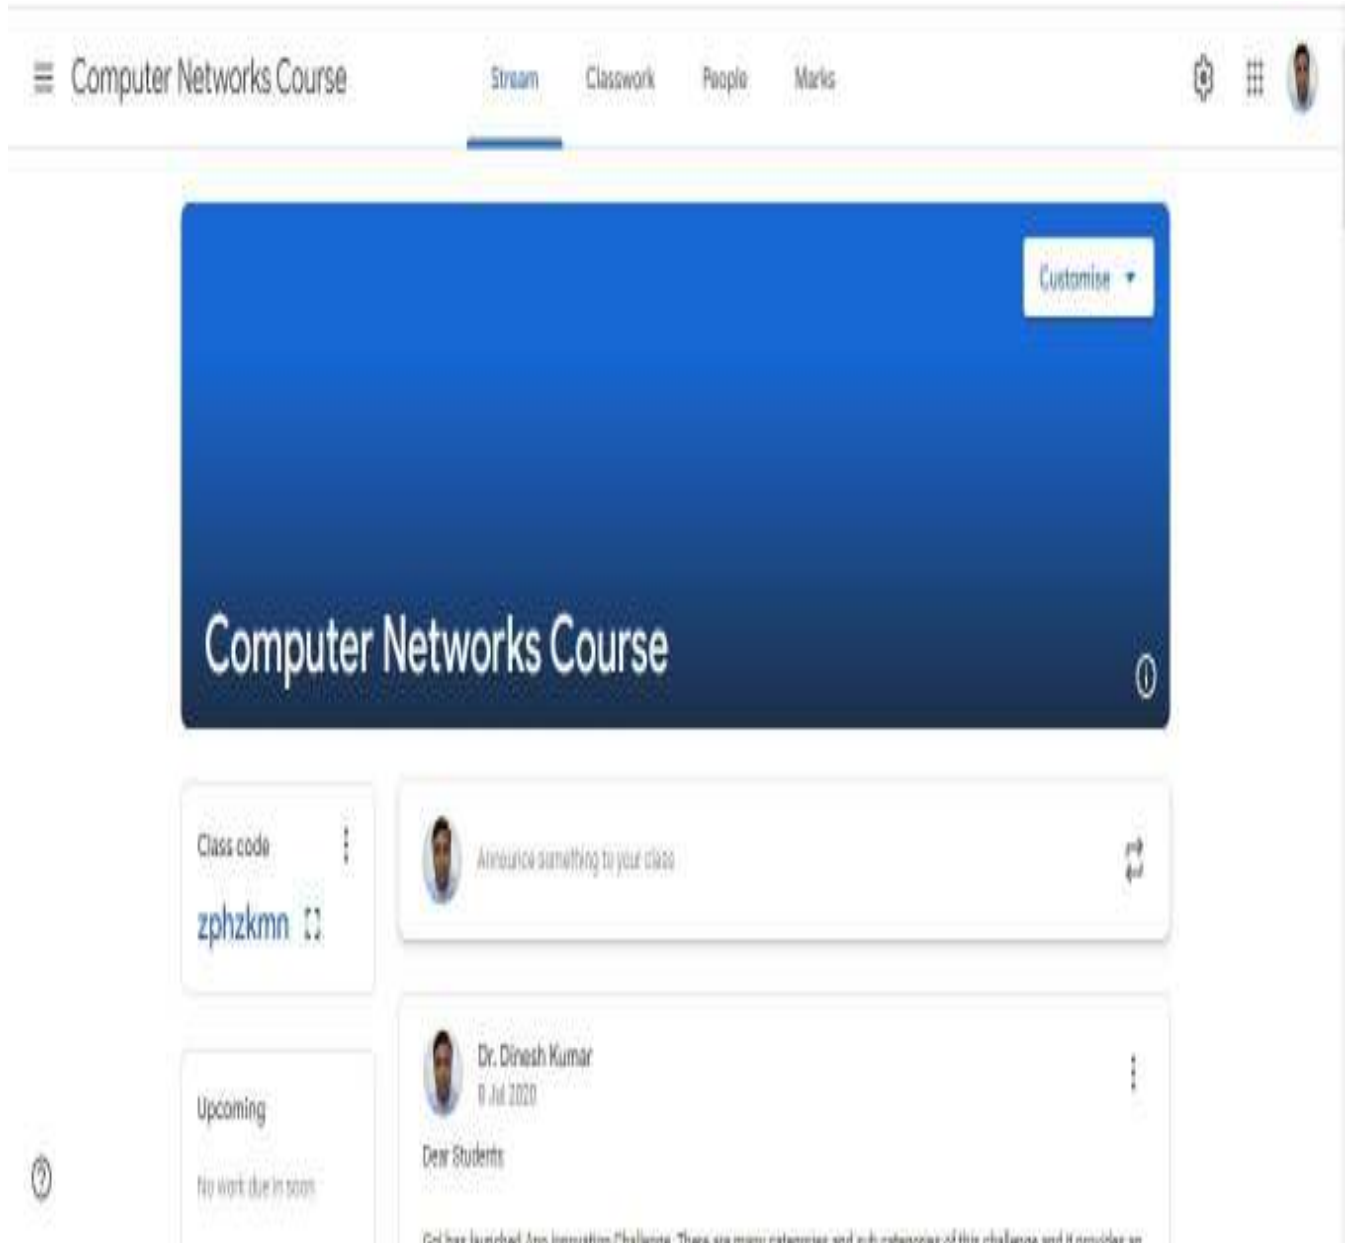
Computer Networks Course

Stream Classwork People Marks

Customise

Computer Networks Course

Class code

zphzkmn

Announce something to your class

Dr. Dinesh Kumar
8 Jul 2020

Dear Students

GoI has launched App Innovation Challenge. There are many categories and sub categories of this challenge and it provides an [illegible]

Upcoming

No work due in soon